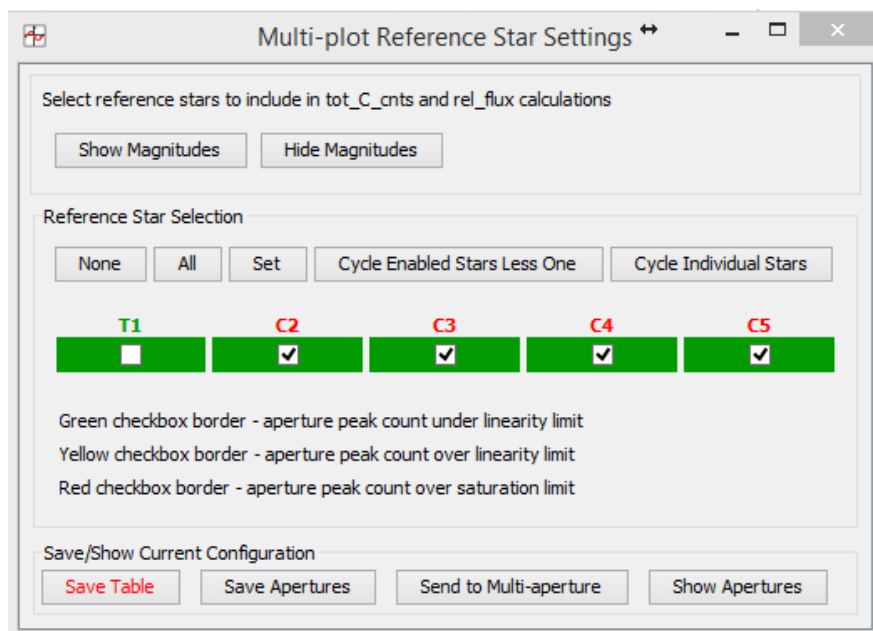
Multi-plot Reference Star Settings

Select reference stars to include in tot_C_cnts and rel_flux calculations

Show Magnitudes Hide Magnitudes

Reference Star Selection

None All Set Cycle Enabled Stars Less One Cycle Individual Stars

T1 C2 C3 C4 C5

Green checkbox border - aperture peak count under linearity limit

Yellow checkbox border - aperture peak count over linearity limit

Red checkbox border - aperture peak count over saturation limit

Save/Show Current Configuration

Save Table Save Apertures Send to Multi-aperture Show Apertures